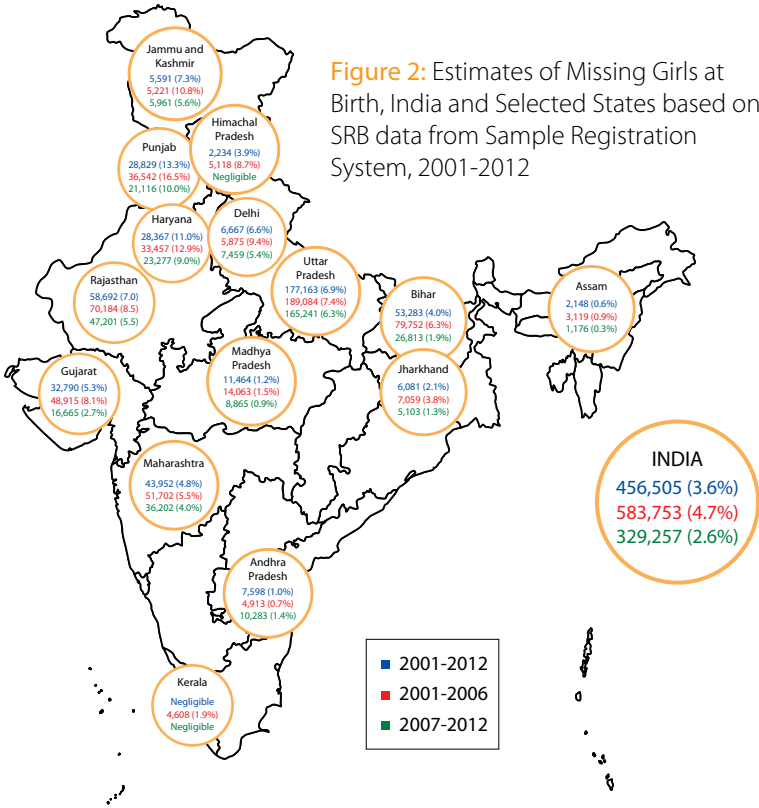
Figure 2: Estimates of Missing Girls at Birth, India and Selected States based on SRB data from Sample Registration System, 2001-2012

Jammu and Kashmir
5,591 (7.3%)
5,221 (10.8%)
5,961 (5.6%)

Himachal Pradesh
2,234 (3.9%)
5,118 (8.7%)
Negligible

Punjab
28,829 (13.3%)
36,542 (16.5%)
21,116 (10.0%)

Haryana
28,367 (11.0%)
33,457 (12.9%)
23,277 (9.0%)

Delhi
6,667 (6.6%)
5,875 (9.4%)
7,459 (5.4%)

Rajasthan
58,692 (7.0)
70,184 (8.5)
47,201 (5.5)

Uttar Pradesh
177,163 (6.9%)
189,084 (7.4%)
165,241 (6.3%)

Bihar
53,283 (4.0%)
79,752 (6.3%)
26,813 (1.9%)

Assam
2,148 (0.6%)
3,119 (0.9%)
1,176 (0.3%)

Gujarat
32,790 (5.3%)
48,915 (8.1%)
16,665 (2.7%)

Madhya Pradesh
11,464 (1.2%)
14,063 (1.5%)
8,865 (0.9%)

Jharkhand
6,081 (2.1%)
7,059 (3.8%)
5,103 (1.3%)

Maharashtra
43,952 (4.8%)
51,702 (5.5%)
36,202 (4.0%)

INDIA
456,505 (3.6%)
583,753 (4.7%)
329,257 (2.6%)

Andhra Pradesh
7,598 (1.0%)
4,913 (0.7%)
10,283 (1.4%)

Kerala
Negligible
4,608 (1.9%)
Negligible

2001-2012
2001-2006
2007-2012